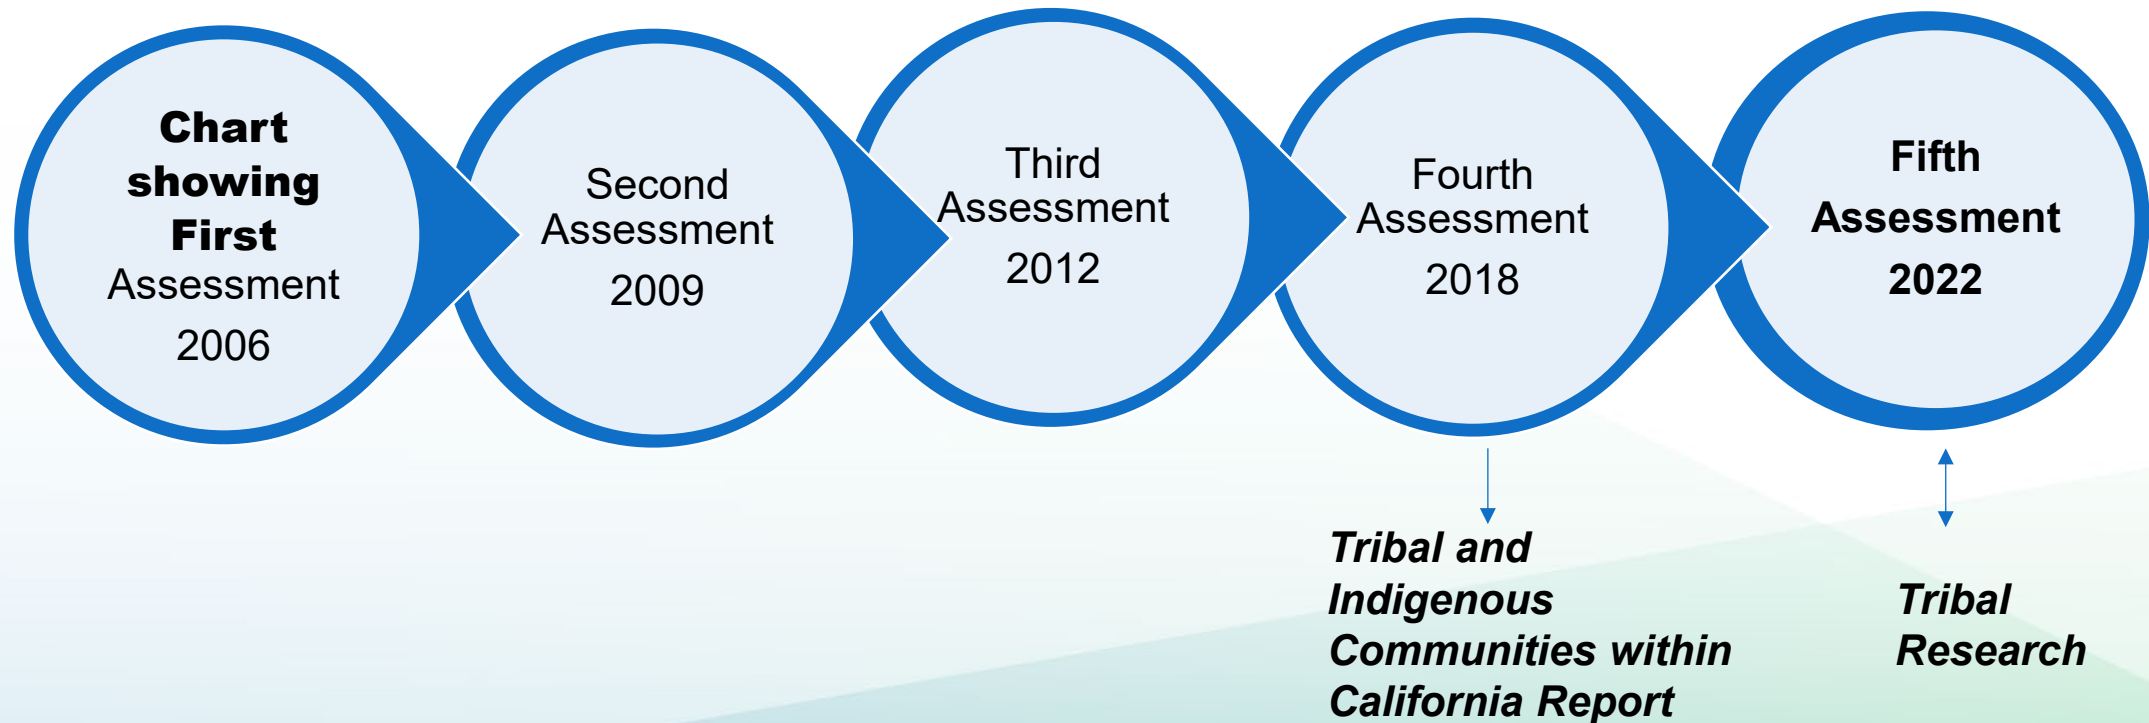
Chart showing First Assessment 2006

Second Assessment 2009

Third Assessment 2012

Fourth Assessment 2018

Fifth Assessment 2022

Tribal and Indigenous Communities within California Report

Tribal Research